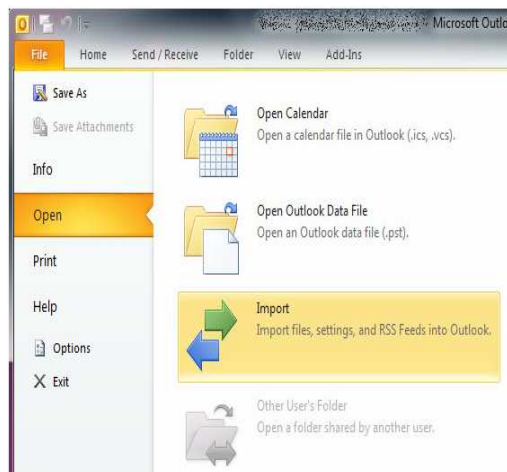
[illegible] - Microsoft Outlo

File Home Send / Receive Folder View Add-Ins

Save As
Save Attachments
Info
Open
Print
Help
Options
Exit

Open Calendar
Open a calendar file in Outlook (.ics, .vcs).

Open Outlook Data File
Open an Outlook data file (.pst).

Import
Import files, settings, and RSS Feeds into Outlook.

Other User's Folder
Open a folder shared by another user.